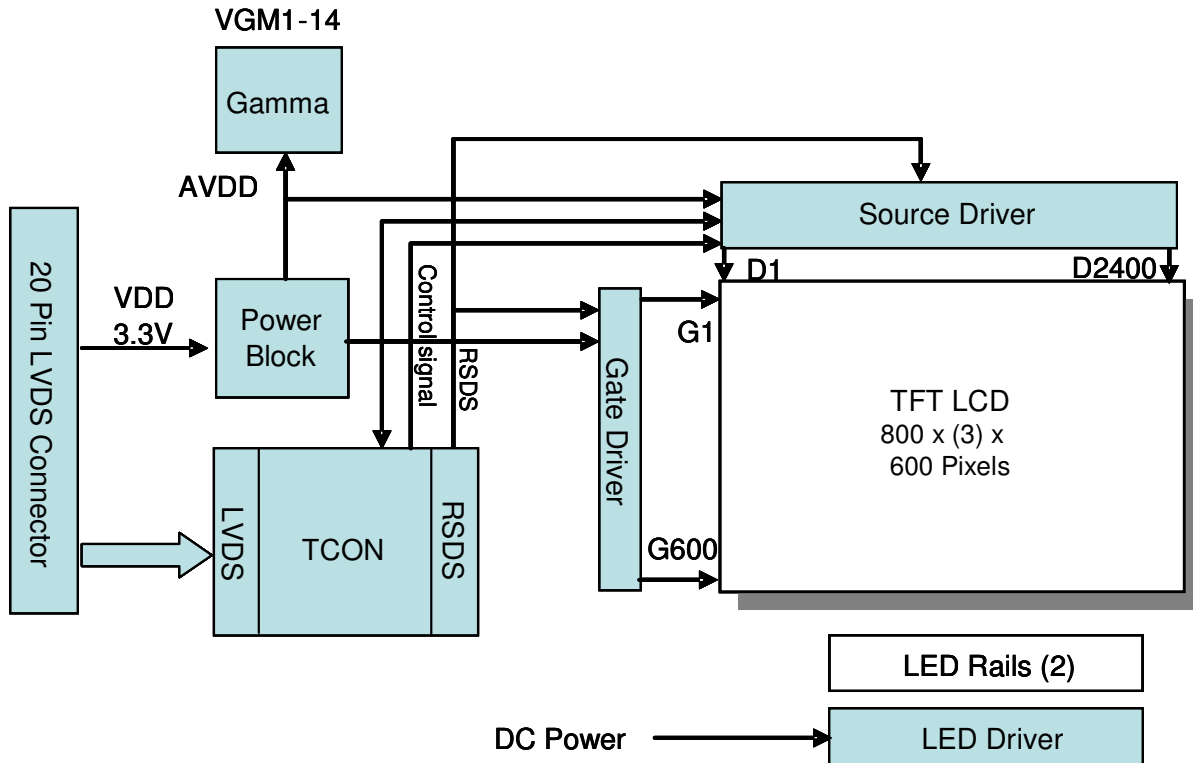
VGM1-14

Gamma

AVDD

Source Driver

20 Pin LVDS Connector

VDD
3.3V

Power
Block

Controlsignal

RSDS

D1

D2400

Gate Driver

G1

TFT LCD
800 x (3) x
600 Pixels

LVDS

TCON

RSDS

G600

LED Rails (2)

DC Power

LED Driver